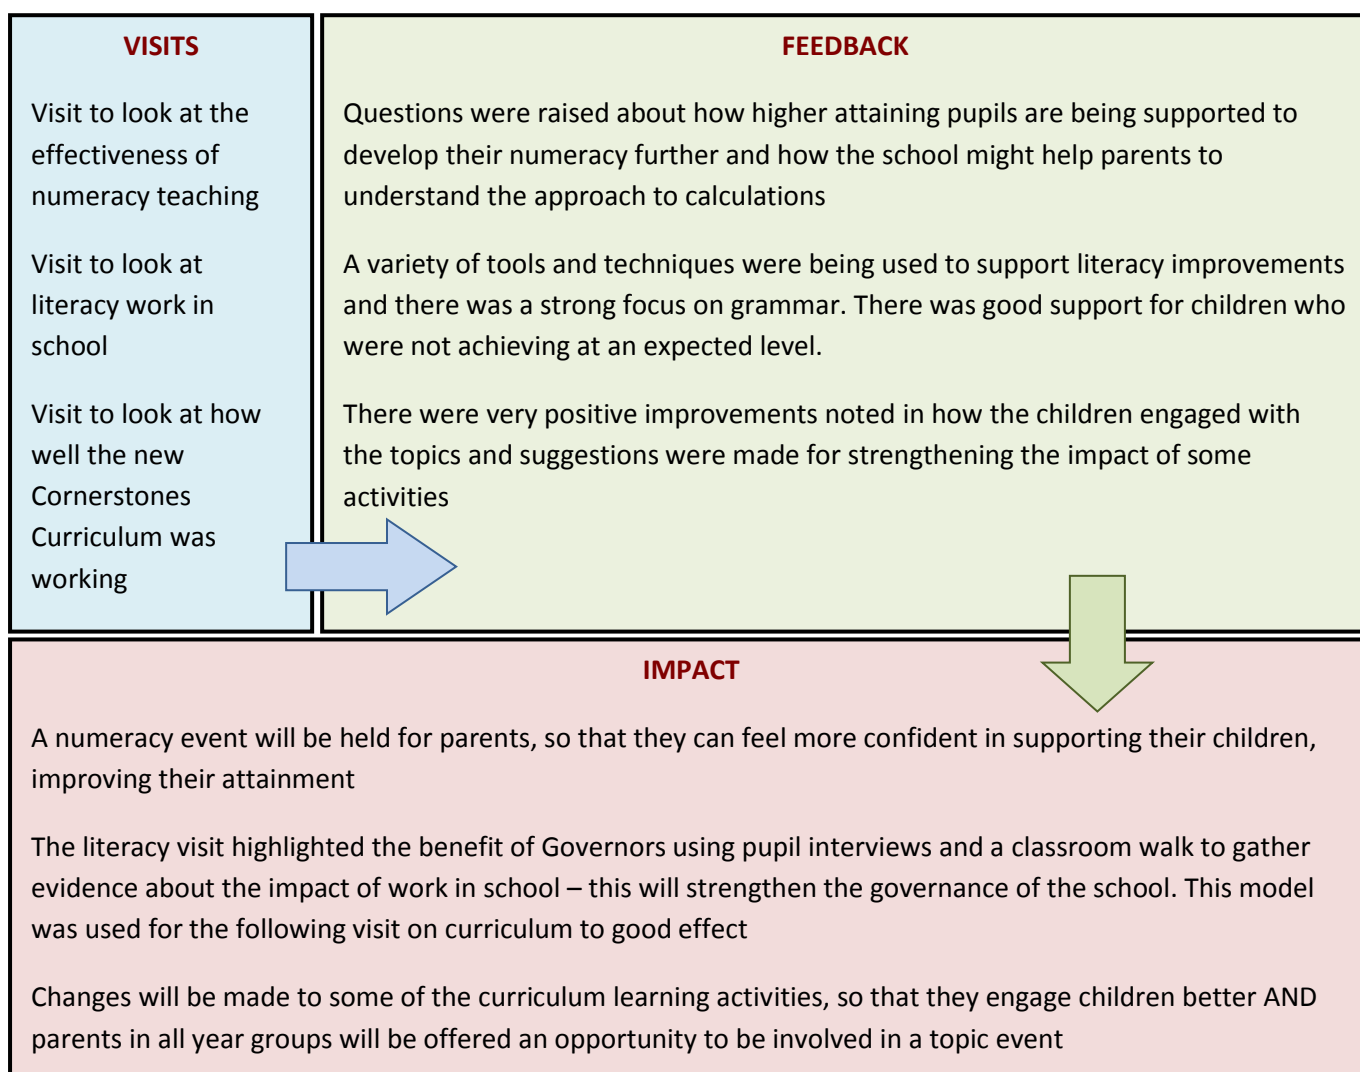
VISITS

Visit to look at the effectiveness of numeracy teaching

Visit to look at literacy work in school

Visit to look at how well the new Cornerstones Curriculum was working

FEEDBACK

Questions were raised about how higher attaining pupils are being supported to develop their numeracy further and how the school might help parents to understand the approach to calculations

A variety of tools and techniques were being used to support literacy improvements and there was a strong focus on grammar. There was good support for children who were not achieving at an expected level.

There were very positive improvements noted in how the children engaged with the topics and suggestions were made for strengthening the impact of some activities

IMPACT

A numeracy event will be held for parents, so that they can feel more confident in supporting their children, improving their attainment

The literacy visit highlighted the benefit of Governors using pupil interviews and a classroom walk to gather evidence about the impact of work in school – this will strengthen the governance of the school. This model was used for the following visit on curriculum to good effect

Changes will be made to some of the curriculum learning activities, so that they engage children better AND parents in all year groups will be offered an opportunity to be involved in a topic event